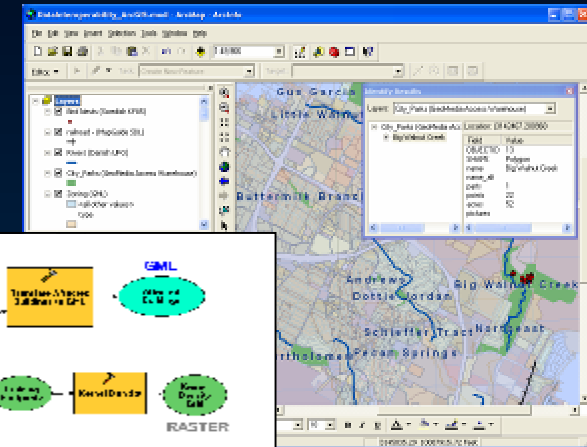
DataInteroperability_ArcGIS.mxd - ArcMap - ArcInfo

File Edit View Insert Selection Tools Window Help

1:40,000

Editor ▾ Task: Create New Feature Target:

Layers
Bird Nests (Gambit KFAS)
railroad (MapGuide SDL)
Rivers (Dxf UFO)
City_Parks (GeoMedia Access Warehouse)
Zoning (GML)
<all other values>
type

Identify Results

Layers: City_Parks (GeoMedia Access Warehouse)

City_Parks (GeoMedia Acc
Big Walnut Creek

Location: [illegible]

| Field | Value |
|---|---|
| OBJECTID | 13 |
| SHAPE | Polygon |
| name | Big Walnut Creek |
| name_alt | |
| parts | 1 |
| points | 22 |
| acres | 52 |
| pictures | |

Gus Garcia
Little Walnut
Buttermilk Branch
Andrews
Dottie Jordan
Big Walnut Creek
Schieffer Tract
Northeast
Bartholomew
Pecan Springs

GML

Transform Attribute Definitions to GML
Attributed Buildings

Building Footprints
KernelDensity
Kernel Density Grid

RASTER